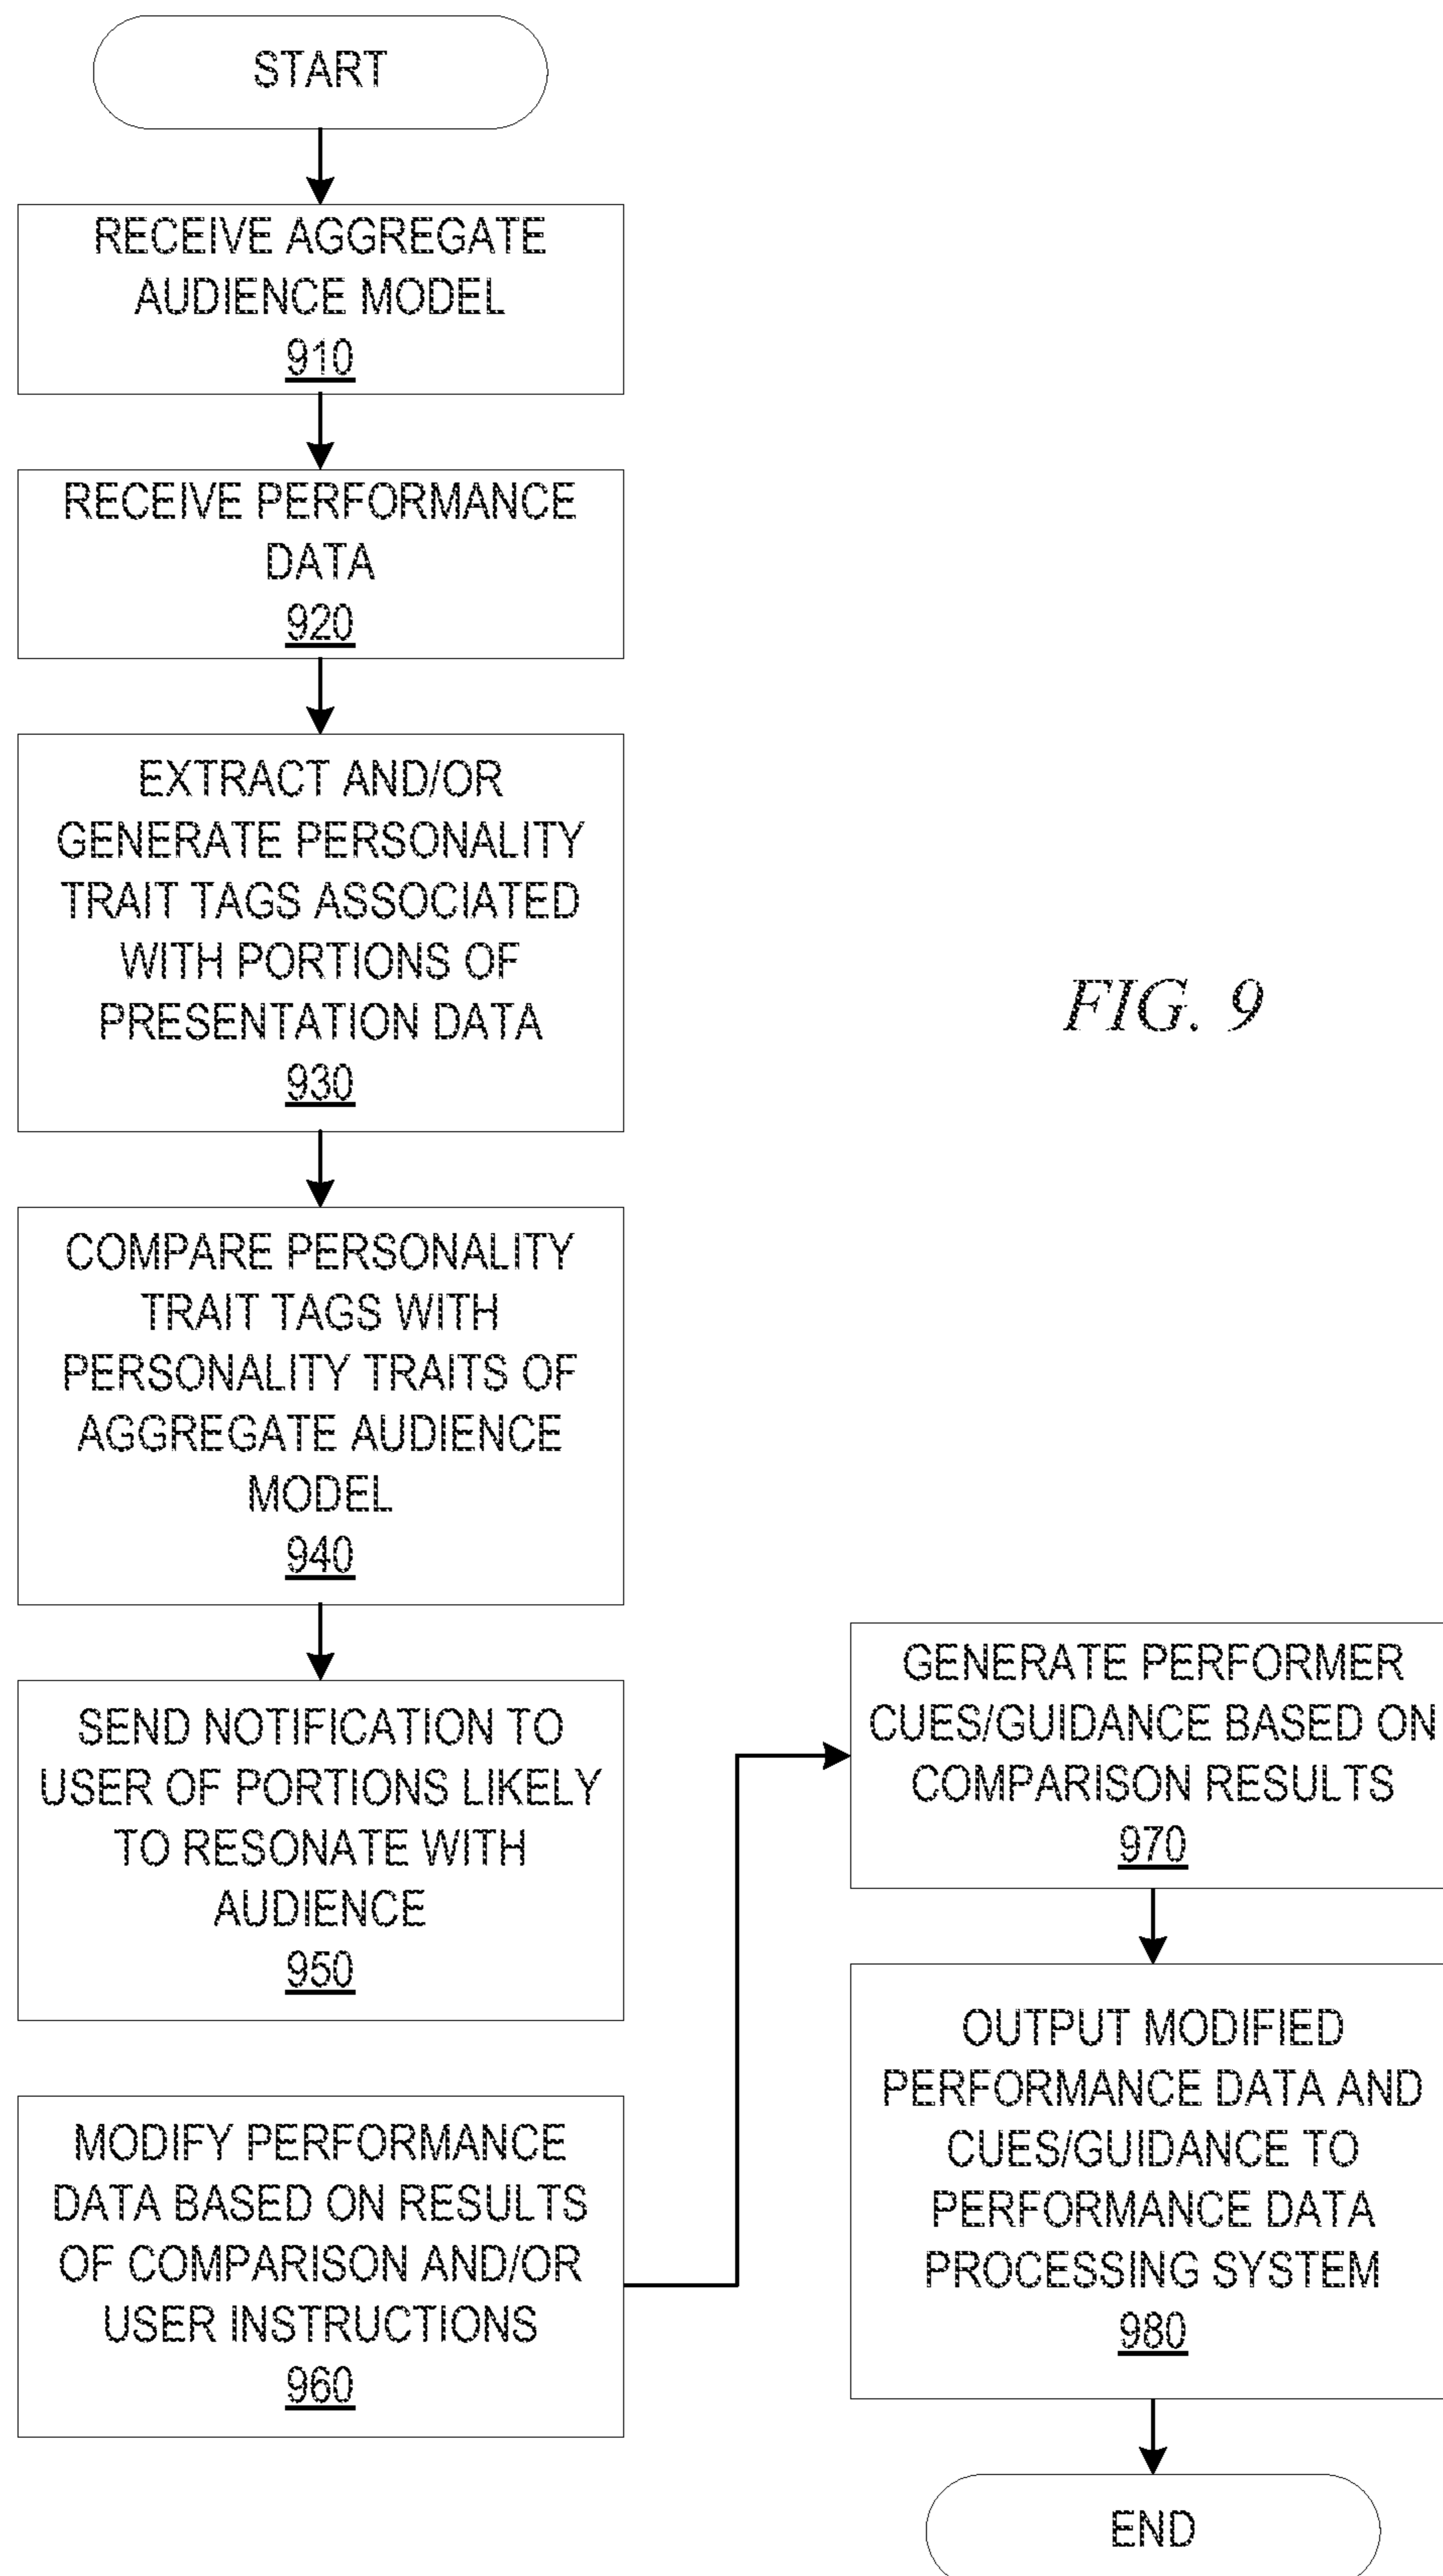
START

RECEIVE AGGREGATE AUDIENCE MODEL
910

RECEIVE PERFORMANCE DATA
920

EXTRACT AND/OR GENERATE PERSONALITY TRAIT TAGS ASSOCIATED WITH PORTIONS OF PRESENTATION DATA
930

COMPARE PERSONALITY TRAIT TAGS WITH PERSONALITY TRAITS OF AGGREGATE AUDIENCE MODEL
940

SEND NOTIFICATION TO USER OF PORTIONS LIKELY TO RESONATE WITH AUDIENCE
950

MODIFY PERFORMANCE DATA BASED ON RESULTS OF COMPARISON AND/OR USER INSTRUCTIONS
960

FIG. 9

GENERATE PERFORMER CUES/GUIDANCE BASED ON COMPARISON RESULTS
970

OUTPUT MODIFIED PERFORMANCE DATA AND CUES/GUIDANCE TO PERFORMANCE DATA PROCESSING SYSTEM
980

END